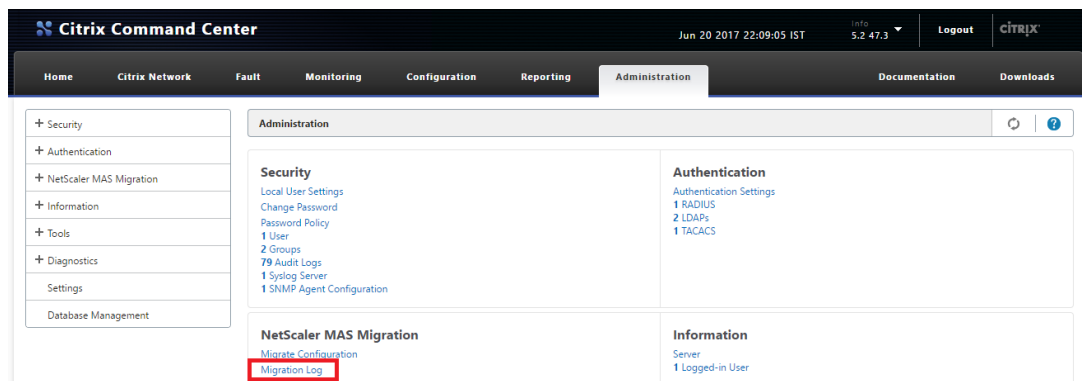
Citrix Command Center

Jun 20 2017 22:09:05 IST

Info
5.2 47.3

Logout

CiTRIX

Home
Citrix Network
Fault
Monitoring
Configuration
Reporting
Administration
Documentation
Downloads

+ Security
+ Authentication
+ NetScaler MAS Migration
+ Information
+ Tools
+ Diagnostics
Settings
Database Management

Administration

Security
Local User Settings
Change Password
Password Policy
1 User
2 Groups
79 Audit Logs
1 Syslog Server
1 SNMP Agent Configuration

Authentication
Authentication Settings
1 RADIUS
2 LDAPs
1 TACACS

NetScaler MAS Migration
Migrate Configuration
Migration Log

Information
Server
1 Logged-in User